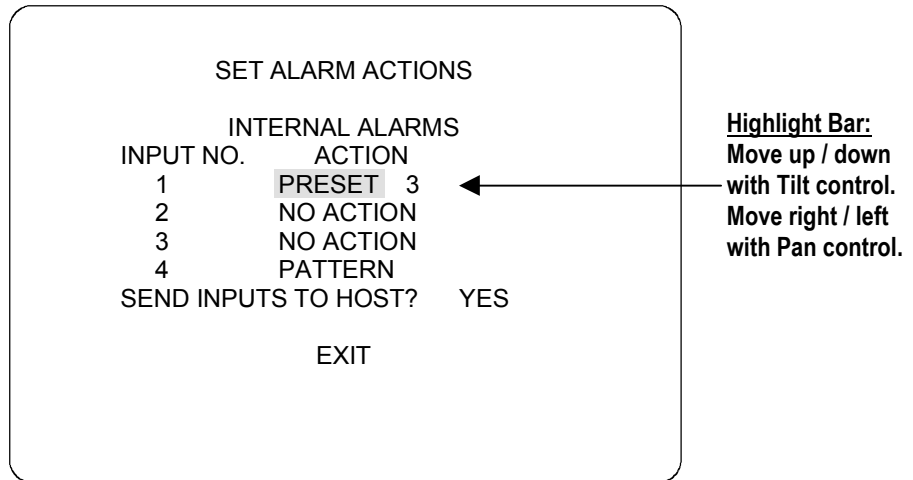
SET ALARM ACTIONS

INTERNAL ALARMS

| INPUT NO. | ACTION |
|---|---|
| 1 | PRESET 3 |
| 2 | NO ACTION |
| 3 | NO ACTION |
| 4 | PATTERN |

SEND INPUTS TO HOST? YES

EXIT

Highlight Bar:
Move up / down with Tilt control.
Move right / left with Pan control.